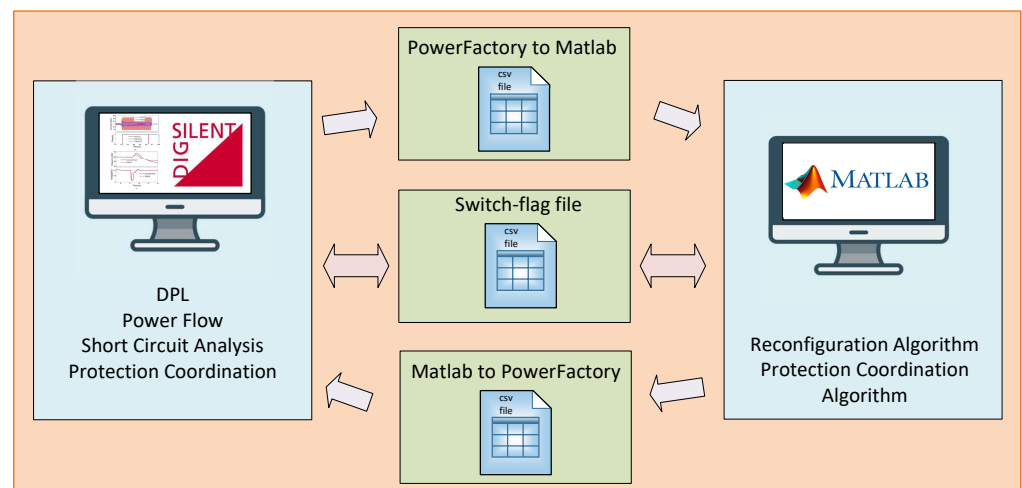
SILENT
DIG

DPL
Power Flow
Short Circuit Analysis
Protection Coordination

PowerFactory to Matlab

csv
file

Switch-flag file

csv
file

Matlab to PowerFactory

csv
file

MATLAB

Reconfiguration Algorithm
Protection Coordination
Algorithm